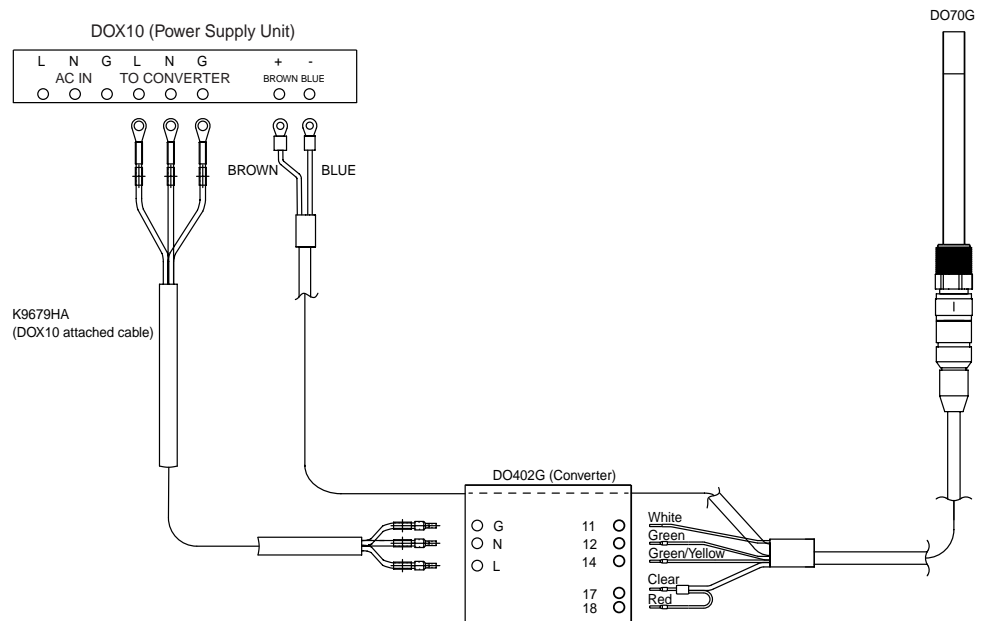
DOX10 (Power Supply Unit)

L N G L N G + -
AC IN TO CONVERTER BROWN BLUE

BROWN BLUE

K9679HA
(DOX10 attached cable)

DO70G

DO402G (Converter)

G
N
L

11
12
14
17
18

White
Green
Green/Yellow
Clear
Red